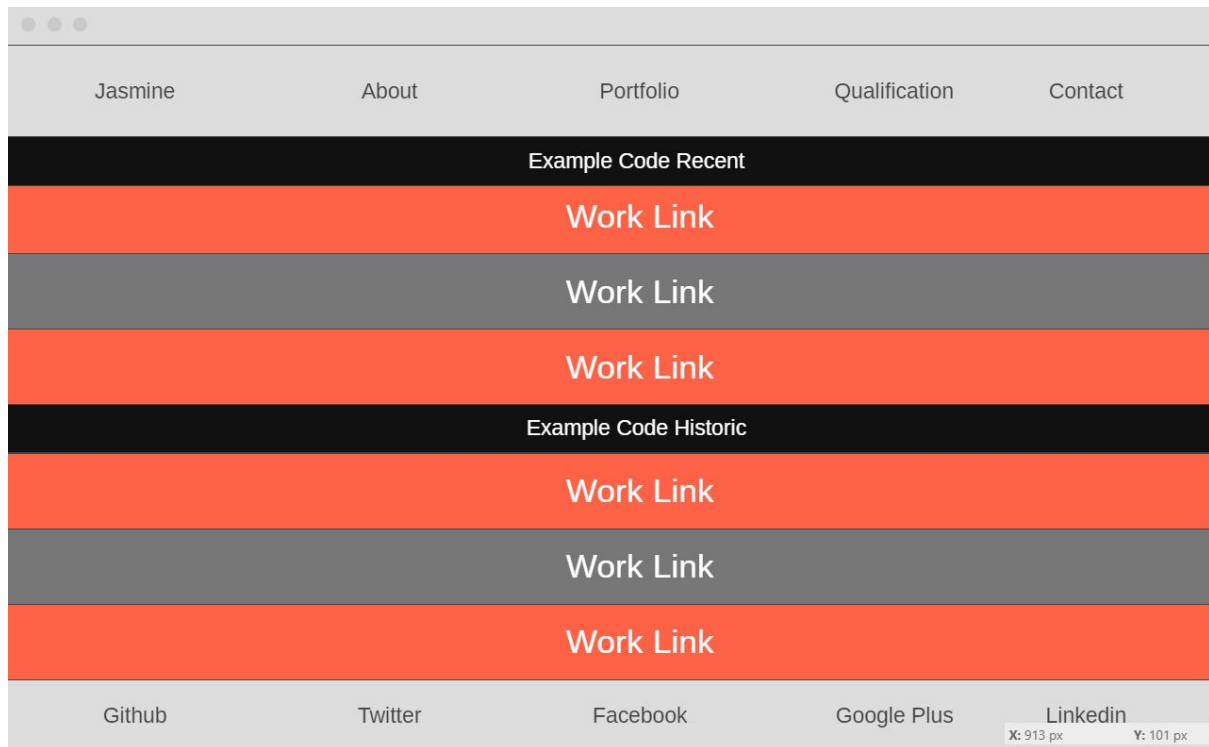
Jasmine About Portfolio Qualification Contact

Example Code Recent

Work Link

Work Link

Work Link

Example Code Historic

Work Link

Work Link

Work Link

Github Twitter Facebook Google Plus Linkedin

X: 913 px Y: 101 px